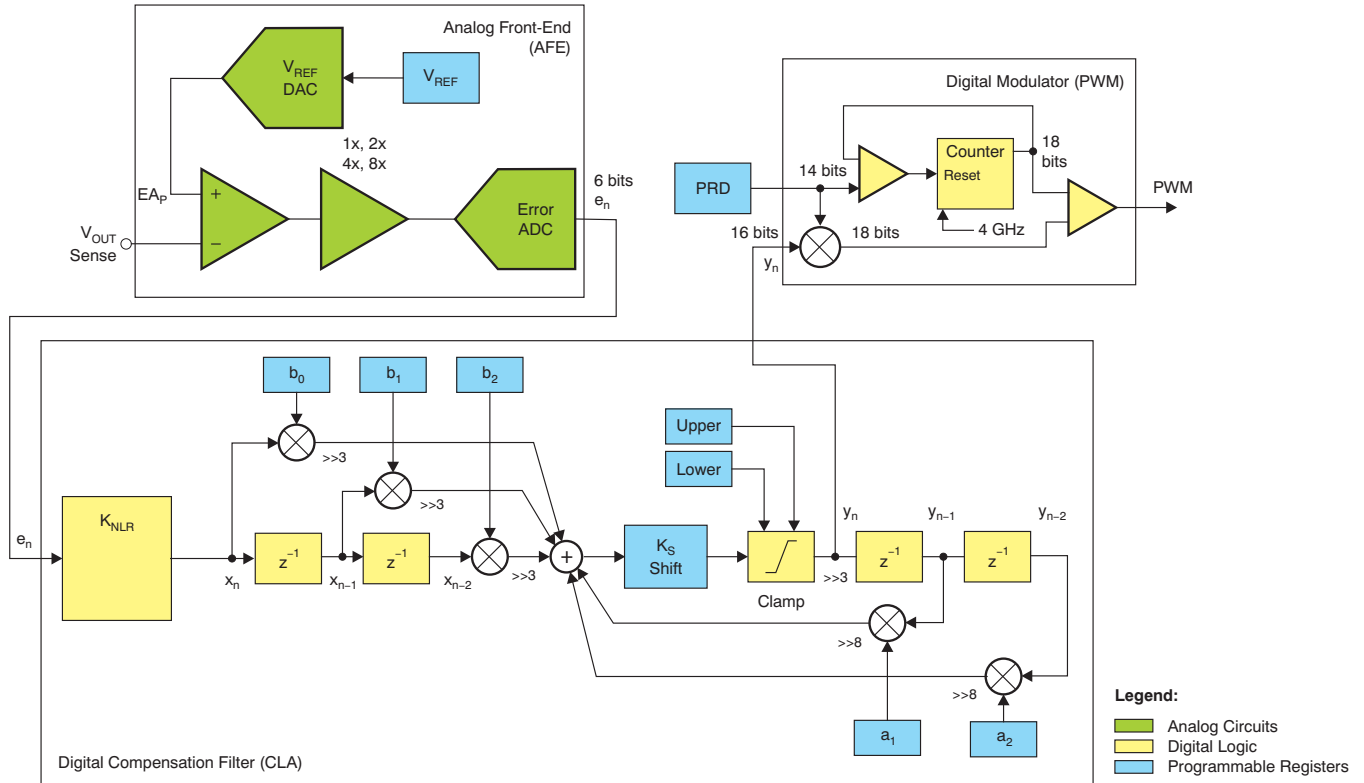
Analog Front-End (AFE)

$V_{REF}$ DAC

$V_{REF}$

1x, 2x 4x, 8x

$EA_P$

+

−

$V_{OUT}$ Sense

Error ADC

6 bits $e_n$

Digital Modulator (PWM)

Counter

Reset

18 bits

PRD

14 bits

4 GHz

PWM

16 bits

18 bits

$y_n$

$b_0$

$b_1$

$b_2$

Upper

Lower

>>3

>>3

$e_n$

$K_{NLR}$

$z^{-1}$

$z^{-1}$

$x_n$

$x_{n-1}$

$x_{n-2}$

>>3

+

$K_S$ Shift

Clamp

>>3

$y_n$

$z^{-1}$

$y_{n-1}$

$z^{-1}$

$y_{n-2}$

>>8

>>8

$a_1$

$a_2$

Digital Compensation Filter (CLA)

Legend:

Analog Circuits

Digital Logic

Programmable Registers